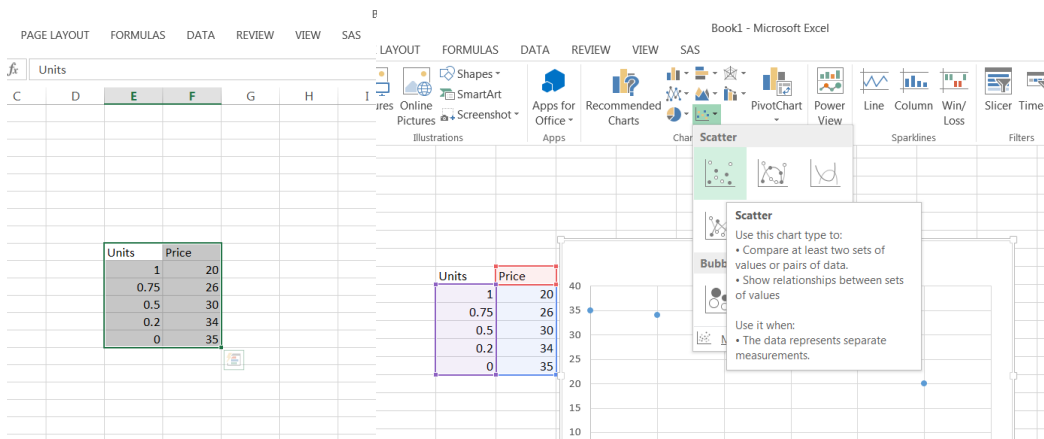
PAGE LAYOUT FORMULAS DATA REVIEW VIEW SAS

fx Units

C D E F G H I

| Units | Price |
|---|---|
| 1 | 20 |
| 0.75 | 26 |
| 0.5 | 30 |
| 0.2 | 34 |
| 0 | 35 |

Book1 - Microsoft Excel

LAYOUT FORMULAS DATA REVIEW VIEW SAS

ures Online Pictures Shapes SmartArt Screenshot Illustrations

Apps for Office Apps

Recommended Charts

Char

PivotChart

Power View

Line Column Win/Loss Sparklines

Slicer Time Filters

Scatter

Bubb

M

Scatter
Use this chart type to:
• Compare at least two sets of values or pairs of data.
• Show relationships between sets of values

Use it when:
• The data represents separate measurements.

| Units | Price |
|---|---|
| 1 | 20 |
| 0.75 | 26 |
| 0.5 | 30 |
| 0.2 | 34 |
| 0 | 35 |

40
35
30
25
20
15
10